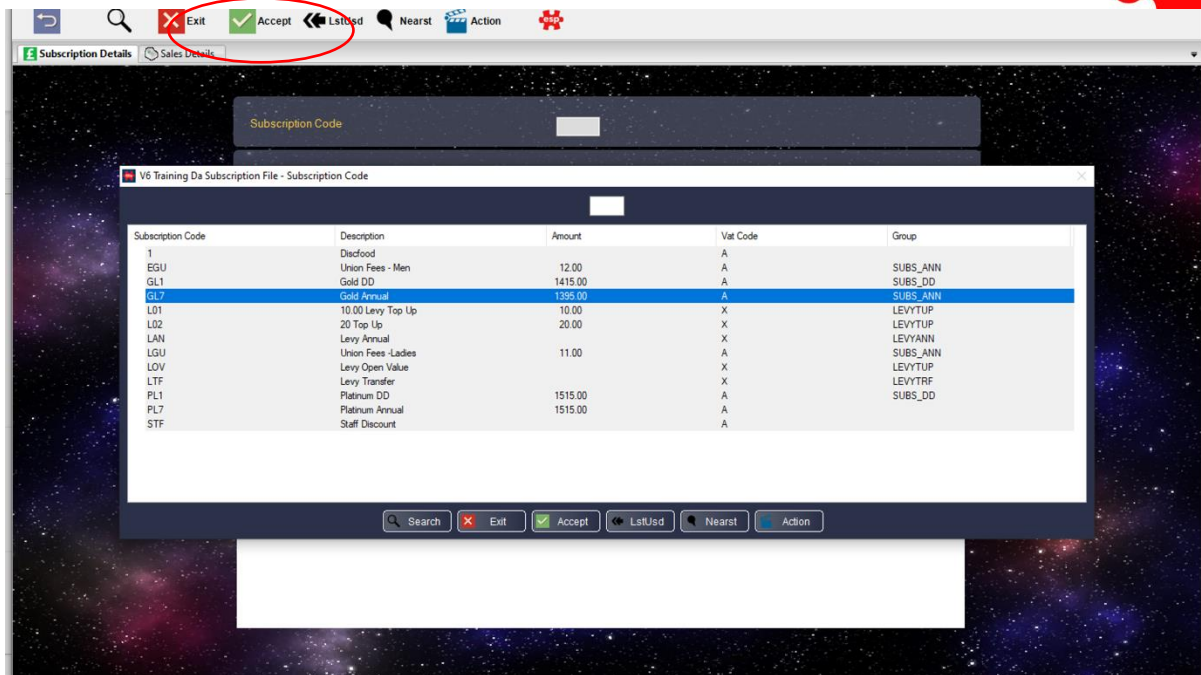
Exit Accept LstUsd Nearst Action esp

Subscription Details Sales Details

Subscription Code

V6 Training Da Subscription File - Subscription Code

| Subscription Code | Description | Amount | Vat Code | Group |
|---|---|---|---|---|
| 1 | Discfood | | A | |
| EGU | Union Fees - Men | 12.00 | A | SUBS_ANN |
| GL1 | Gold DD | 1415.00 | A | SUBS_DD |
| GL7 | Gold Annual | 1395.00 | A | SUBS_ANN |
| L01 | 10.00 Levy Top Up | 10.00 | X | LEVYTUP |
| L02 | 20 Top Up | 20.00 | X | LEVYTUP |
| LAN | Levy Annual | | X | LEVYANN |
| LGU | Union Fees -Ladies | 11.00 | A | SUBS_ANN |
| LOV | Levy Open Value | | X | LEVYTUP |
| LTF | Levy Transfer | | X | LEVYTRF |
| PL1 | Platinum DD | 1515.00 | A | SUBS_DD |
| PL7 | Platinum Annual | 1515.00 | A | |
| STF | Staff Discount | | A | |

Search Exit Accept LstUsd Nearst Action